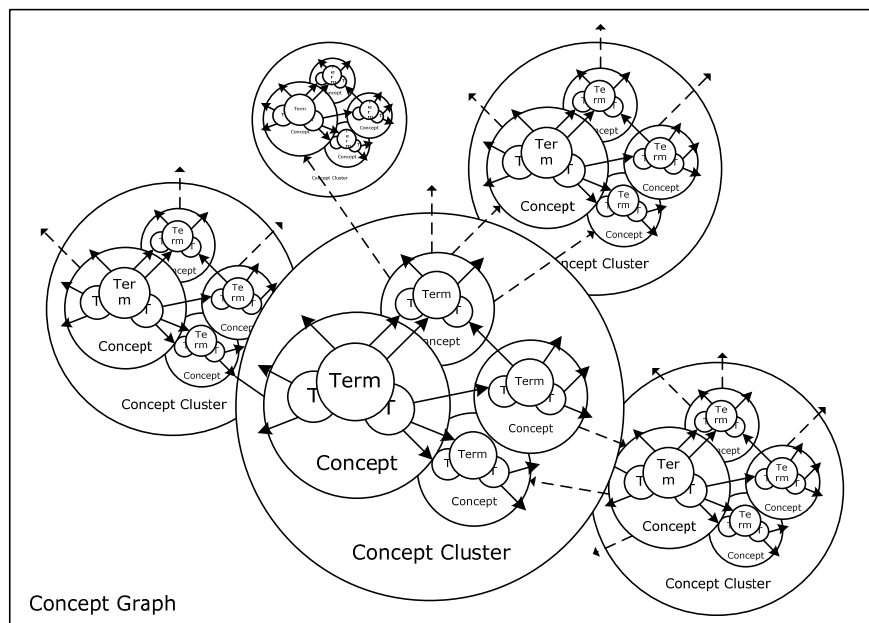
Term
Concept
Concept
Concept
Concept Cluster

Ter
m
T
T
Concept
Te
rm
oncept
Te
rm
Concept
Te
rm
Concept
Concept Cluster

Ter
m
T
T
Concept
Te
rm
Concept
Te
rm
Concept
Te
rm
Concept
Concept Cluster

Term
T
T
Concept
Term
T
oncept
Term
T
Concept
Term
T
Concept
Concept Cluster

Ter
m
T
T
Concept
Te
rm
Concept
Te
rm
Concept
Te
rm
Concept
Concept Cluster

Concept Graph